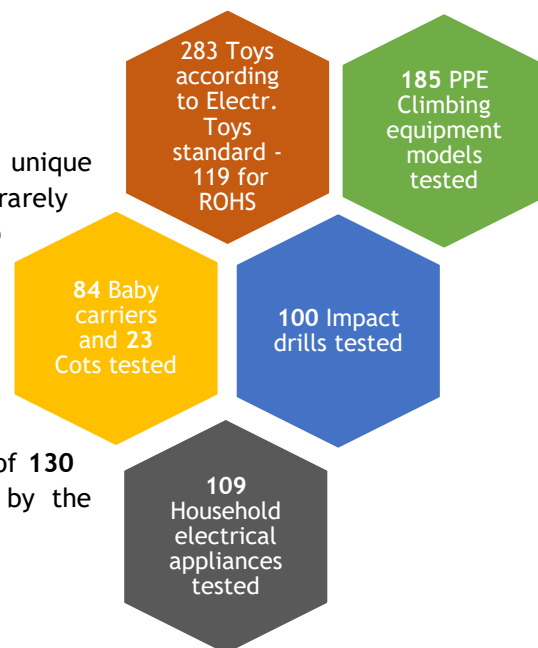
unique
rarely

of **130**
by the

283 Toys according to Electr. Toys standard - 119 for ROHS

**185** PPE Climbing equipment models tested

**84** Baby carriers and **23** Cots tested

**100** Impact drills tested

**109** Household electrical appliances tested